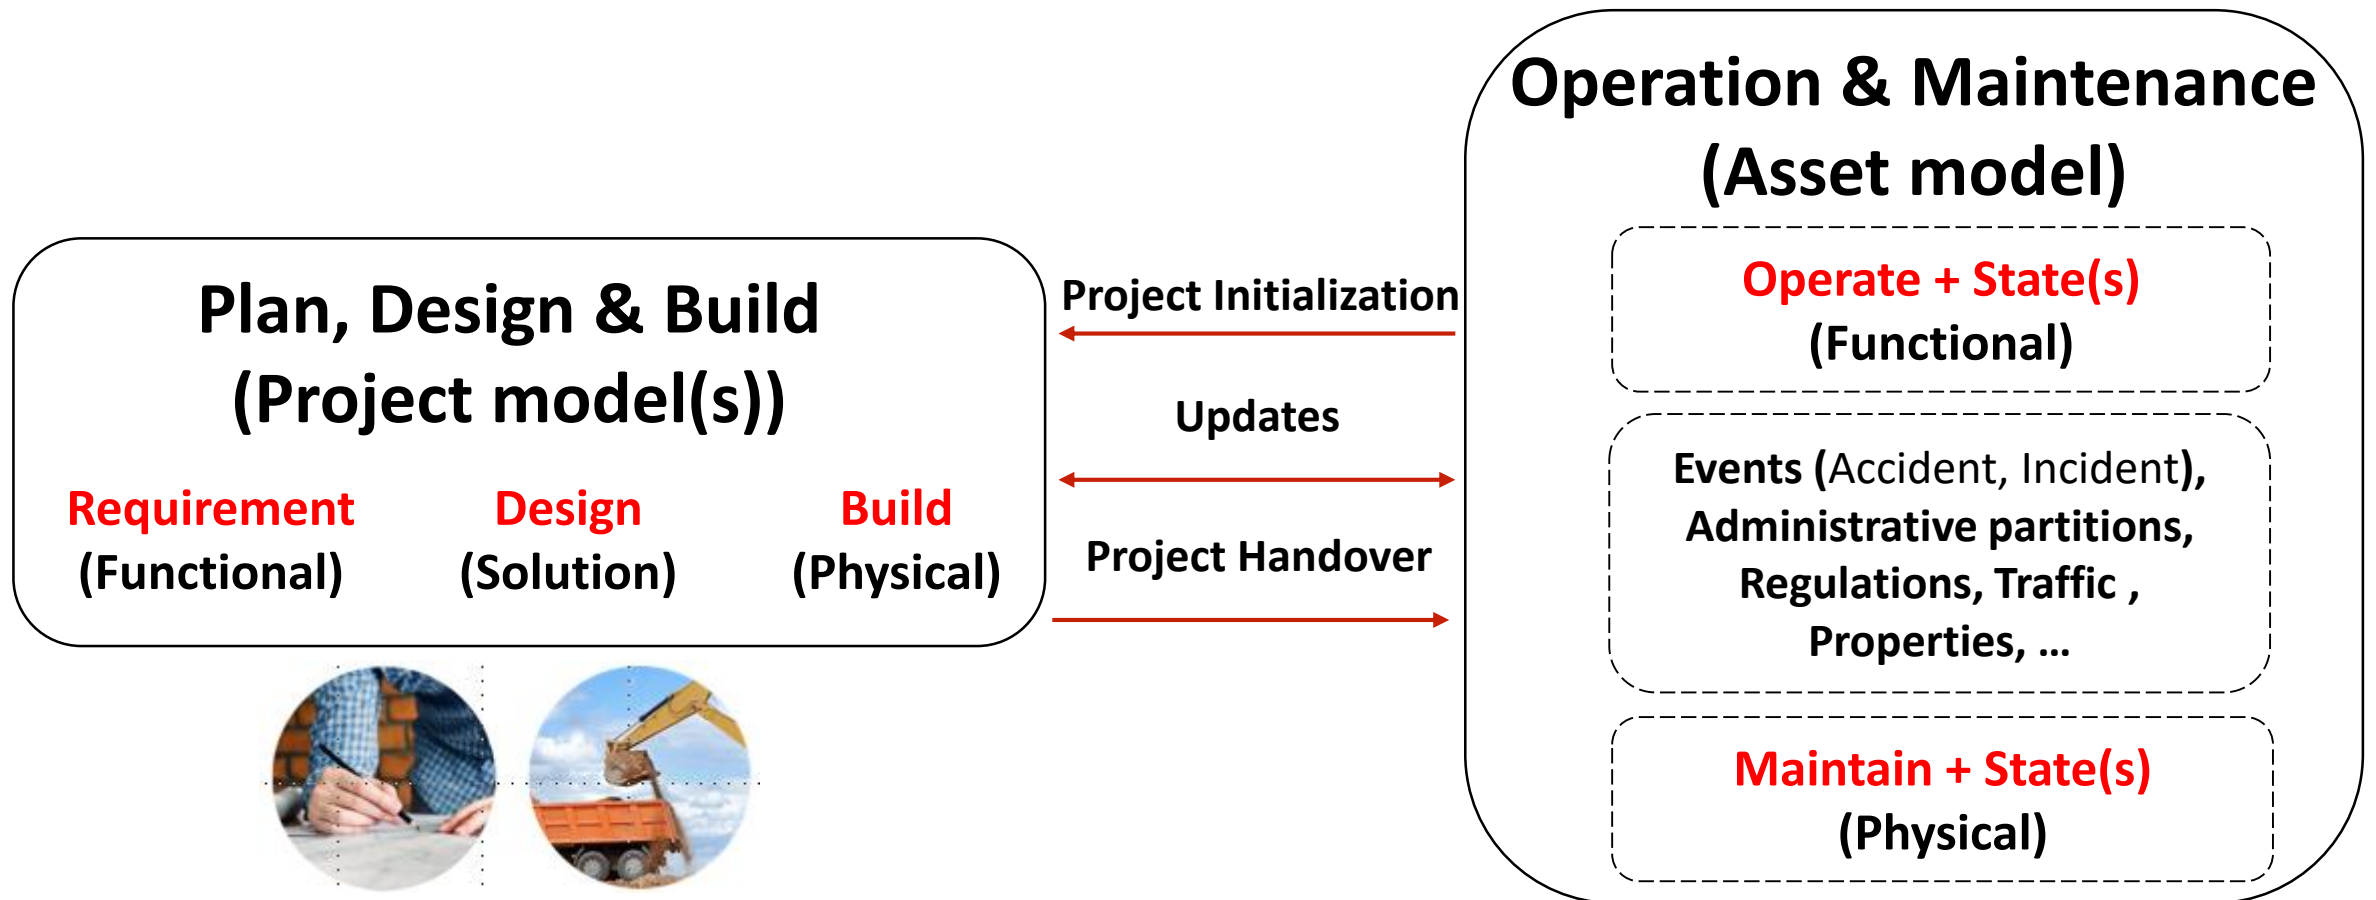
Plan, Design & Build
(Project model(s))

Requirement
(Functional)

Design
(Solution)

Build
(Physical)

Project Initialization

Updates

Project Handover

Operation & Maintenance
(Asset model)

Operate + State(s)
(Functional)

Events (Accident, Incident), Administrative partitions, Regulations, Traffic , Properties, …

Maintain + State(s)
(Physical)